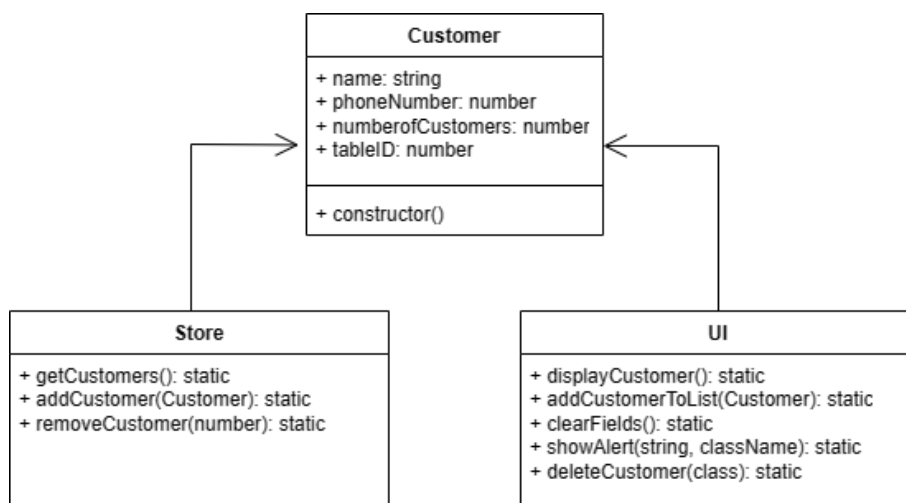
Customer

+ name: string
+ phoneNumber: number
+ numberofCustomers: number
+ tableID: number

+ constructor()

Store

+ getCustomers(): static
+ addCustomer(Customer): static
+ removeCustomer(number): static

UI

+ displayCustomer(): static
+ addCustomerToList(Customer): static
+ clearFields(): static
+ showAlert(string, className): static
+ deleteCustomer(class): static